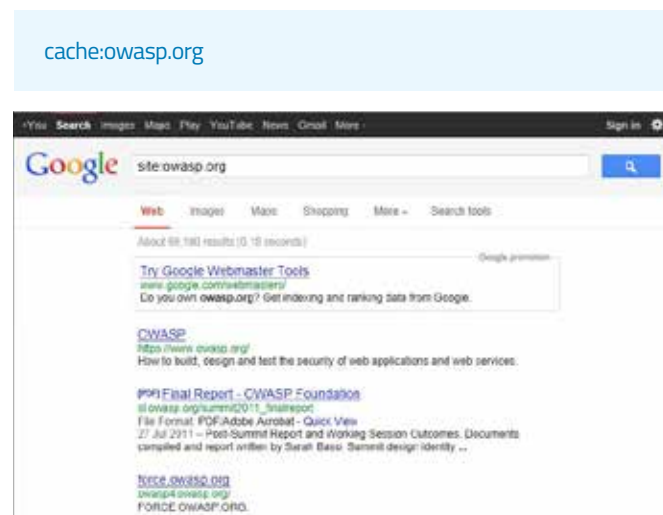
cache:owasp.org

+You Search Images Maps Play YouTube News Gmail More ·

Sign in

Google

site:owasp.org

Web Images Maps Shopping More ▾ Search tools

About 68,100 results (0.18 seconds)

Google promotion

Try Google Webmaster Tools

www.google.com/webmasters/

Do you own owasp.org? Get indexing and ranking data from Google.

OWASP

https://www.owasp.org/

How to build, design and test the security of web applications and web services.

[PDF] Final Report - OWASP Foundation

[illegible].owasp.org/summit2011_finalreport

File Format: PDF/Adobe Acrobat - Quick View

27 Jul 2011 – Post-Summit Report and Working Session Outcomes. Documents compiled and report written by Sarah Baso. Summit design identity ...

force.owasp.org

owasp4.owasp.org/

FORCE OWASP.ORG.